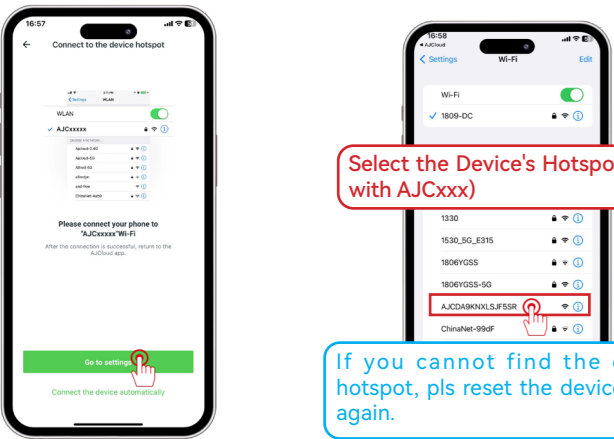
16:57

Connect to the device hotspot

Settings WLAN

WLAN

AJCxxxxx

Please connect your phone to "AJCxxxxx"Wi-Fi

After the connection is successful, return to the AJCloud app.

Go to settings

Connect the device automatically

16:58

AJCloud

Settings Wi-Fi Edit

Wi-Fi

1809-DC

Select the Device's Hotspot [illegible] with AJCxxx)

1330

1530_5G_E315

1806YGSS

1806YGSS-5G

AJCDA9KNXLSJF5SR

ChinaNet-99dF

If you cannot find the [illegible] hotspot, pls reset the device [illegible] again.